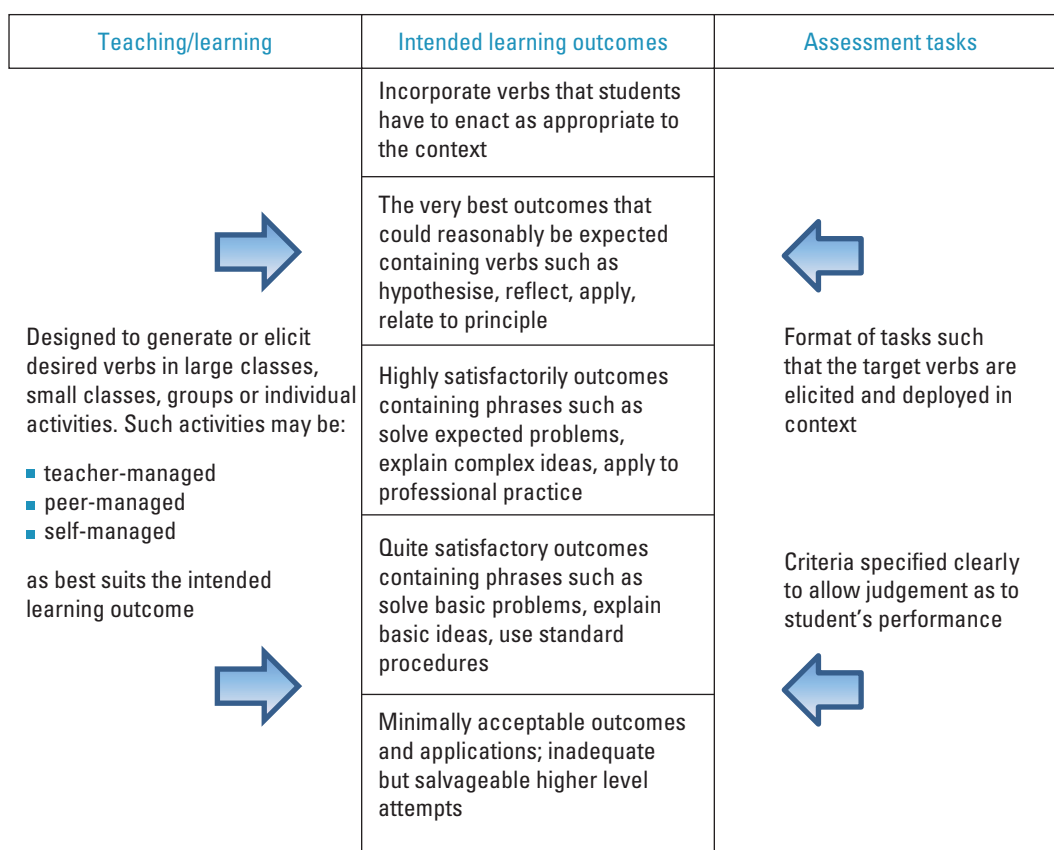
Teaching/learning

Intended learning outcomes

Assessment tasks

Incorporate verbs that students have to enact as appropriate to the context

The very best outcomes that could reasonably be expected containing verbs such as hypothesise, reflect, apply, relate to principle

Highly satisfactorily outcomes containing phrases such as solve expected problems, explain complex ideas, apply to professional practice

Quite satisfactory outcomes containing phrases such as solve basic problems, explain basic ideas, use standard procedures

Minimally acceptable outcomes and applications; inadequate but salvageable higher level attempts

Designed to generate or elicit desired verbs in large classes, small classes, groups or individual activities. Such activities may be:

- teacher-managed
- peer-managed
- self-managed

as best suits the intended learning outcome

Format of tasks such that the target verbs are elicited and deployed in context

Criteria specified clearly to allow judgement as to student's performance